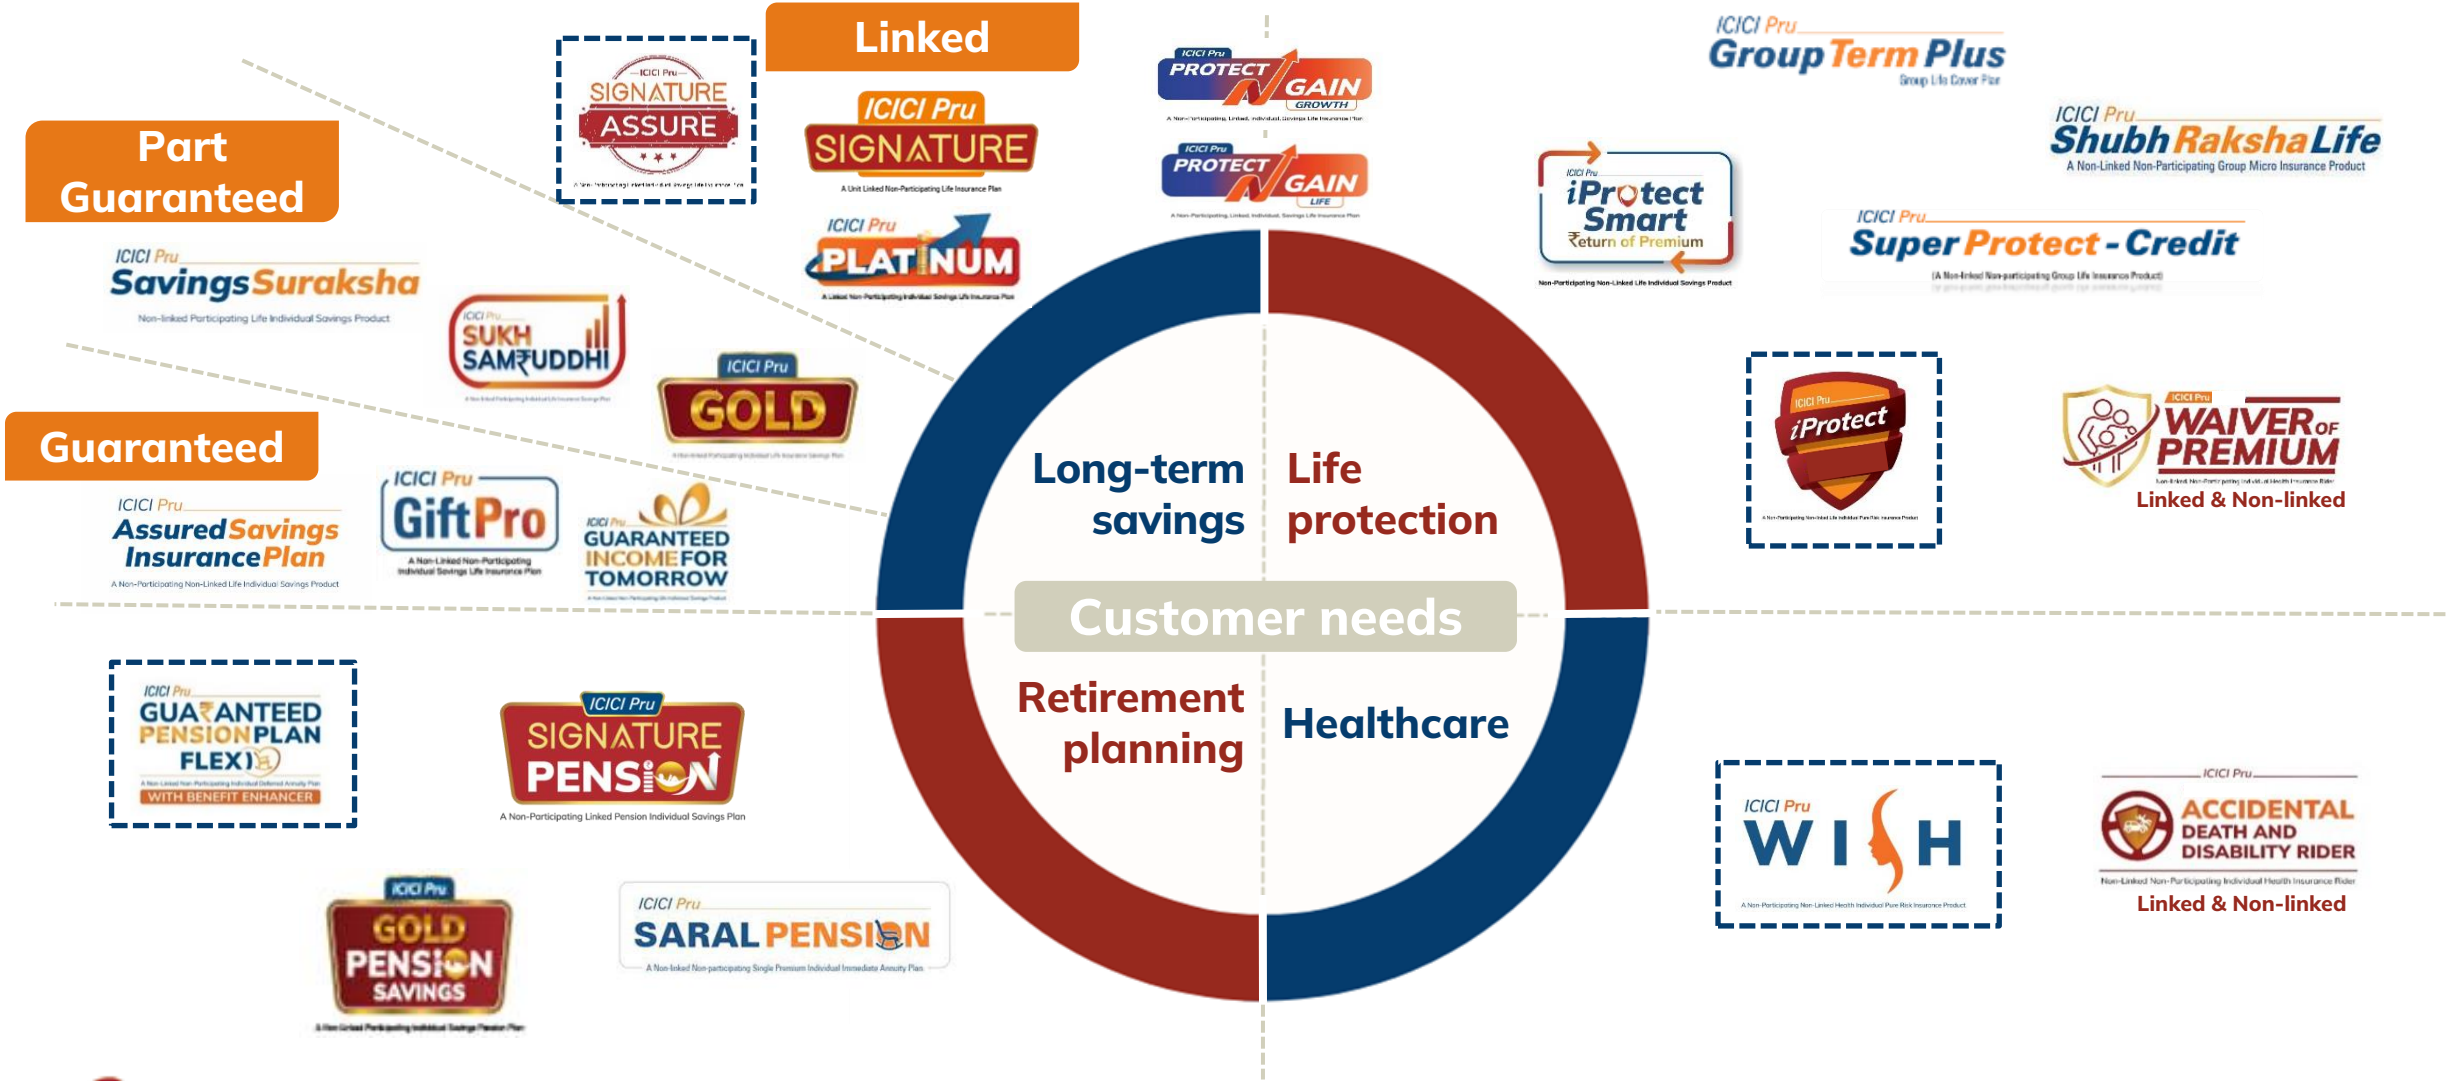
Linked

Part Guaranteed

Guaranteed

ICICI Pru SIGNATURE ASSURE

ICICI Pru SIGNATURE
A Unit Linked Non-Participating Life Insurance Plan

ICICI Pru PLATINUM

ICICI Pru PROTECT N GAIN GROWTH

ICICI Pru PROTECT N GAIN LIFE
A Non-Participating, Linked, Individual, Savings Life Insurance Plan

ICICI Pru Savings Suraksha
Non-linked Participating Life Individual Savings Product

ICICI Pru SUKH SAMRUDDHI

ICICI Pru GOLD

ICICI Pru Assured Savings Insurance Plan
A Non-Participating Non-Linked Life Individual Savings Product

ICICI Pru GiftPro
A Non-Linked Non-Participating Individual Savings Life Insurance Plan

ICICI Pru GUARANTEED INCOME FOR TOMORROW

ICICI Pru Group Term Plus
Group Life Cover Plan

ICICI Pru Shubh Raksha Life
A Non-Linked Non-Participating Group Micro Insurance Product

ICICI Pru iProtect Smart Return of Premium
Non-Participating Non-Linked Life Individual Savings Product

ICICI Pru Super Protect - Credit

ICICI Pru iProtect

ICICI Pru WAIVER OF PREMIUM
Linked & Non-linked

Long-term savings

Life protection

Customer needs

Retirement planning

Healthcare

ICICI Pru GUARANTEED PENSION PLAN FLEXI
WITH BENEFIT ENHANCER

ICICI Pru SIGNATURE PENSION
A Non-Participating Linked Pension Individual Savings Plan

ICICI Pru GOLD PENSION SAVINGS

ICICI Pru SARAL PENSION
A Non-linked Non-participating Single Premium Individual Immediate Annuity Plan

ICICI Pru WISH
A Non-Participating Non-Linked Health Individual Pure Risk Insurance Product

ICICI Pru ACCIDENTAL DEATH AND DISABILITY RIDER
Non-Linked Non-Participating Individual Health Insurance Rider
Linked & Non-linked